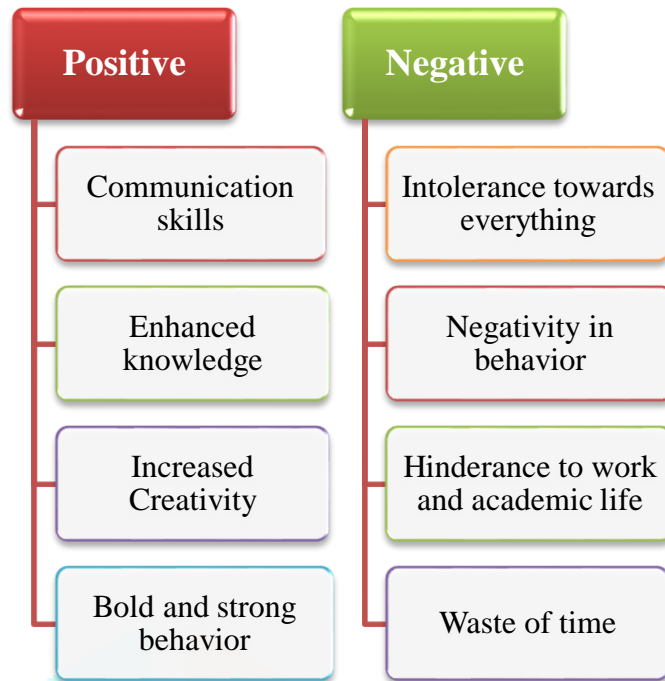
Positive

Communication skills

Enhanced knowledge

Increased Creativity

Bold and strong behavior

Negative

Intolerance towards everything

Negativity in behavior

Hinderance to work and academic life

Waste of time